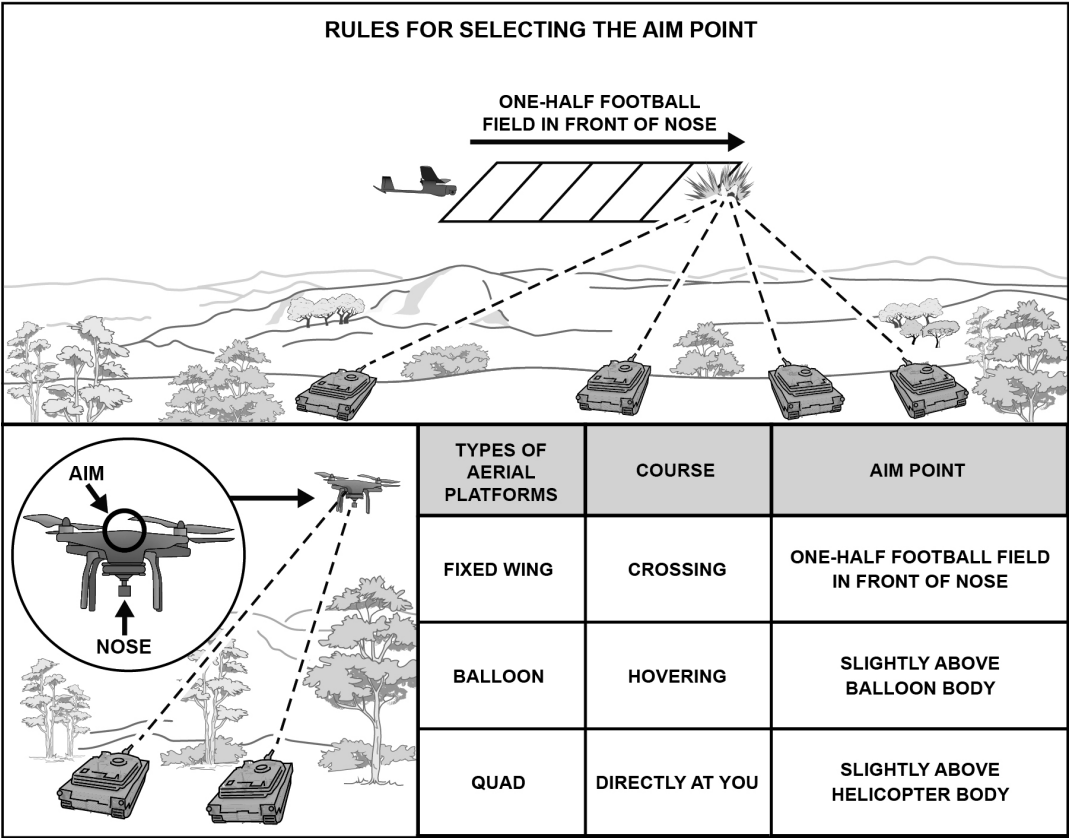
RULES FOR SELECTING THE AIM POINT

ONE-HALF FOOTBALL FIELD IN FRONT OF NOSE

AIM

NOSE

| TYPES OF AERIAL PLATFORMS | COURSE | AIM POINT |
|---|---|---|
| FIXED WING | CROSSING | ONE-HALF FOOTBALL FIELD IN FRONT OF NOSE |
| BALLOON | HOVERING | SLIGHTLY ABOVE BALLOON BODY |
| QUAD | DIRECTLY AT YOU | SLIGHTLY ABOVE HELICOPTER BODY |